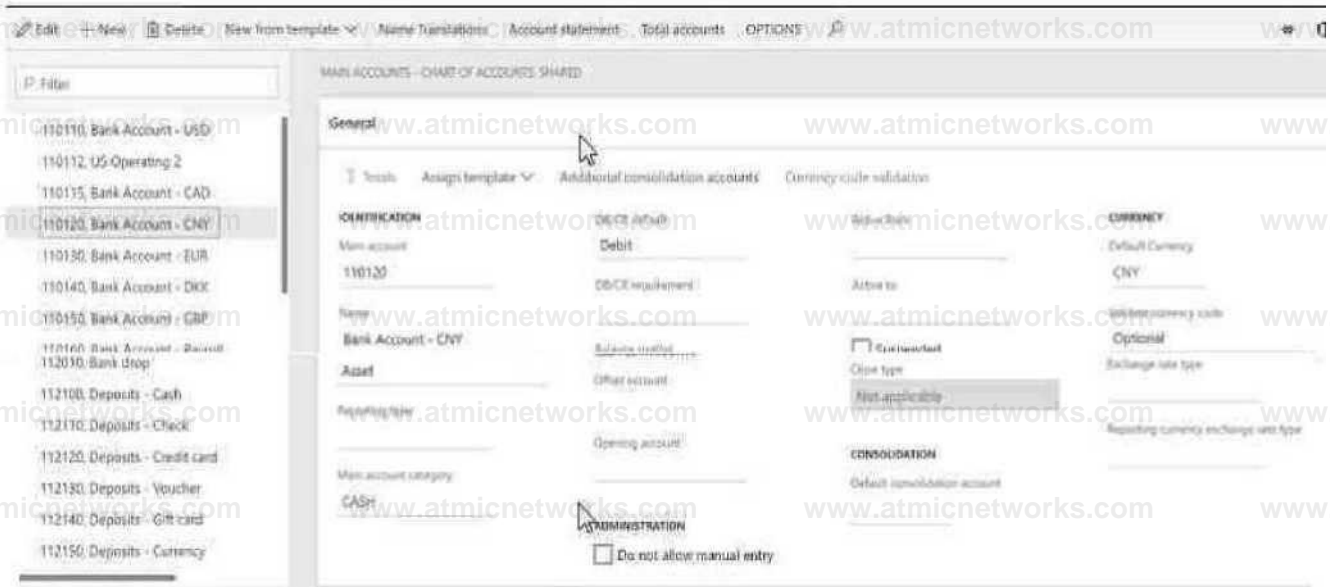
Edit + New Delete New from template Name Translations Account statement Total accounts OPTIONS www.atmicnetworks.com

Filter

110110, Bank Account - USD
110112, US Operating 2
110115, Bank Account - CAD
110120, Bank Account - CNY
110130, Bank Account - EUR
110140, Bank Account - DKK
110150, Bank Account - GBP
110160, Bank Account - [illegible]
112030, Bank drop
112100, Deposits - Cash
112110, Deposits - Check
112120, Deposits - Credit card
112130, Deposits - Voucher
112140, Deposits - Gift card
112150, Deposits - Currency

MAIN ACCOUNTS - CHART OF ACCOUNTS: SHARED

General

Tests Assign template Additional consolidation accounts Currency code validation

IDENTIFICATION
Main account
110120
Name
Bank Account - CNY
Asset
Reporting type
Main account category
CASH

DR/CR default
Debit
DR/CR requirement
Balance control
Offset account
Opening account

ADMINISTRATION
Do not allow manual entry

Active from
Active to
Suspended
Close type
Not applicable

CONSOLIDATION
Default consolidation account

CURRENCY
Default Currency
CNY
Validate currency code
Optional
Exchange rate type
Reporting currency exchange rate type

www.atmicnetworks.com